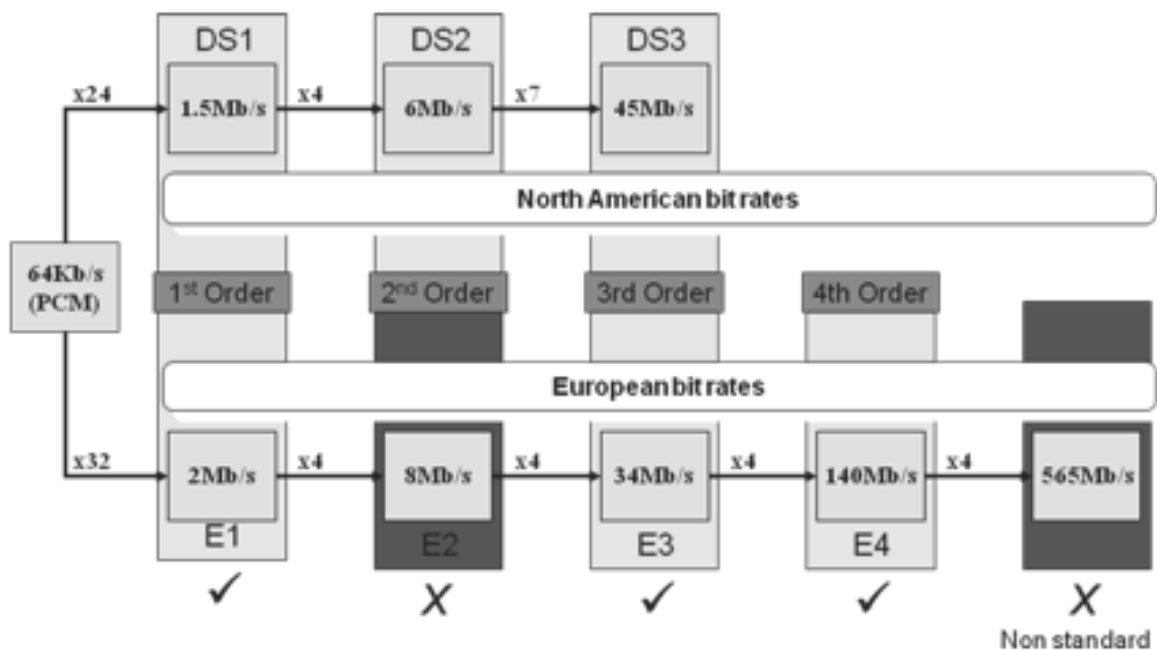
DS1

DS2

DS3

x24

1.5Mb/s

x4

6Mb/s

x7

45Mb/s

North American bit rates

64Kb/s (PCM)

$1^{st}$ Order

$2^{nd}$ Order

3rd Order

4th Order

European bit rates

x32

2Mb/s

x4

8Mb/s

x4

34Mb/s

x4

140Mb/s

x4

565Mb/s

E1

E2

E3

E4

✓

X

✓

✓

X

Non standard